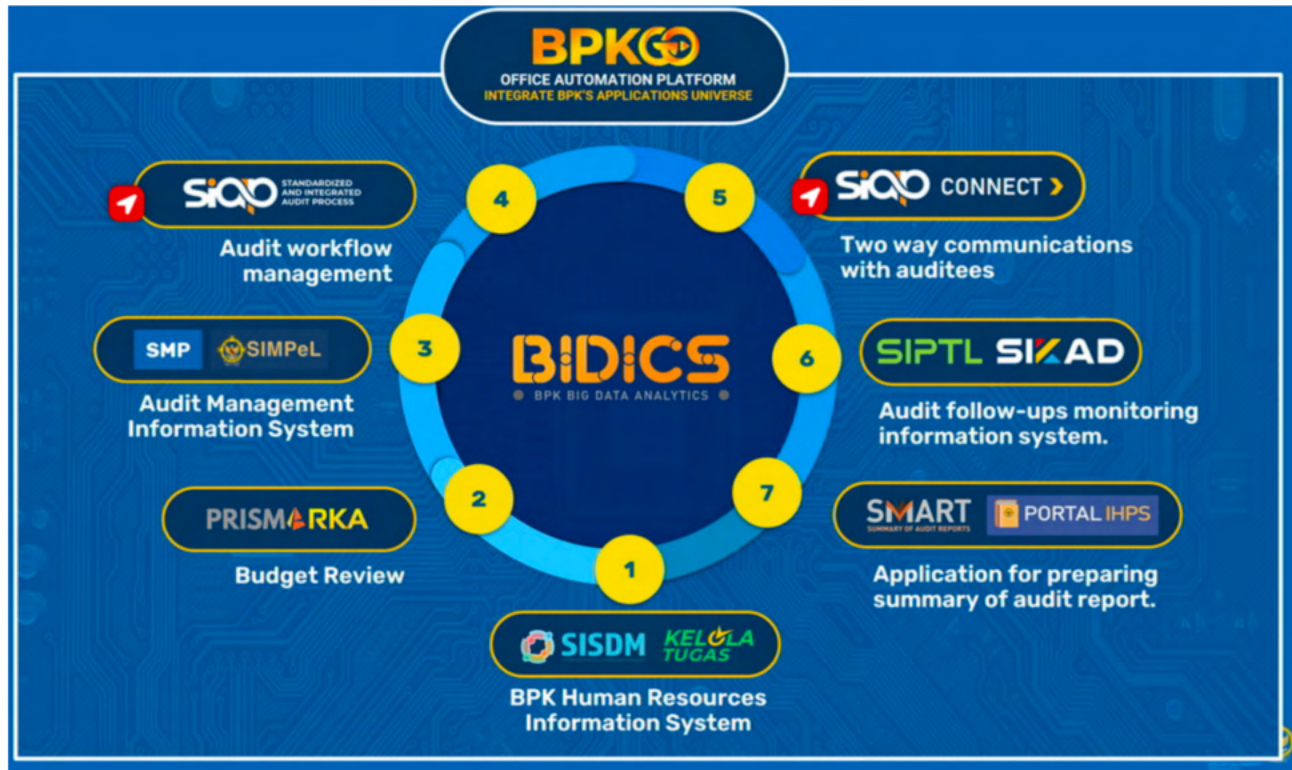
BPKGO
OFFICE AUTOMATION PLATFORM
INTEGRATE BPK'S APPLICATIONS UNIVERSE

SIAP STANDARDIZED AND INTEGRATED AUDIT PROCESS
Audit workflow management

4

5

SIAP CONNECT
Two way communications with auditees

SMP SIMPeL
Audit Management Information System

3

BIDICS
BPK BIG DATA ANALYTICS

6

SIPTL SIKAD
Audit follow-ups monitoring information system.

2

7

PRISMARKA
Budget Review

SMART SUMMARY OF AUDIT REPORTS
PORTAL IHPS
Application for preparing summary of audit report.

1

SISDM KELOLA TUGAS
BPK Human Resources Information System